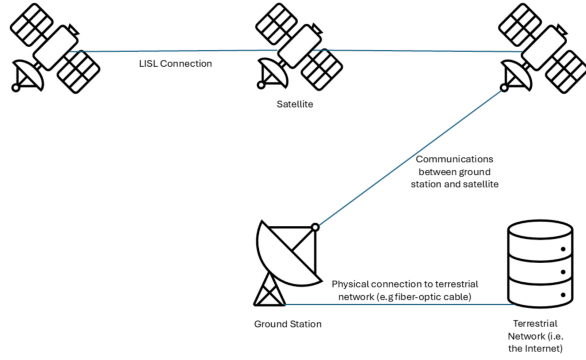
LISL Connection

Satellite

Communications between ground station and satellite

Physical connection to terrestrial network (e.g fiber-optic cable)

Ground Station

Terrestrial Network (i.e. the Internet)